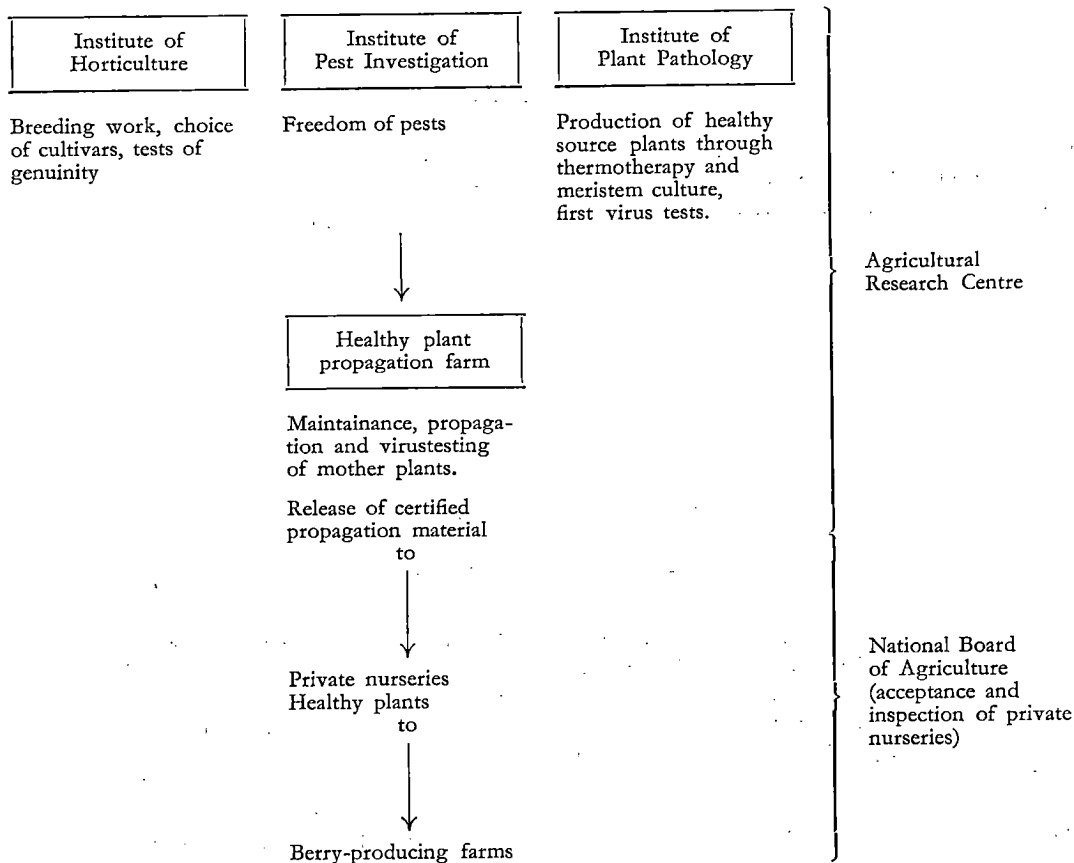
Institute of Horticulture

Institute of Pest Investigation

Institute of Plant Pathology

Breeding work, choice of cultivars, tests of genuinity

Freedom of pests

Production of healthy source plants through thermotherapy and meristem culture, first virus tests.

Agricultural Research Centre

Healthy plant propagation farm

Maintainance, propagation and virustesting of mother plants.

Release of certified propagation material to

Private nurseries Healthy plants to

National Board of Agriculture (acceptance and inspection of private nurseries)

Berry-producing farms